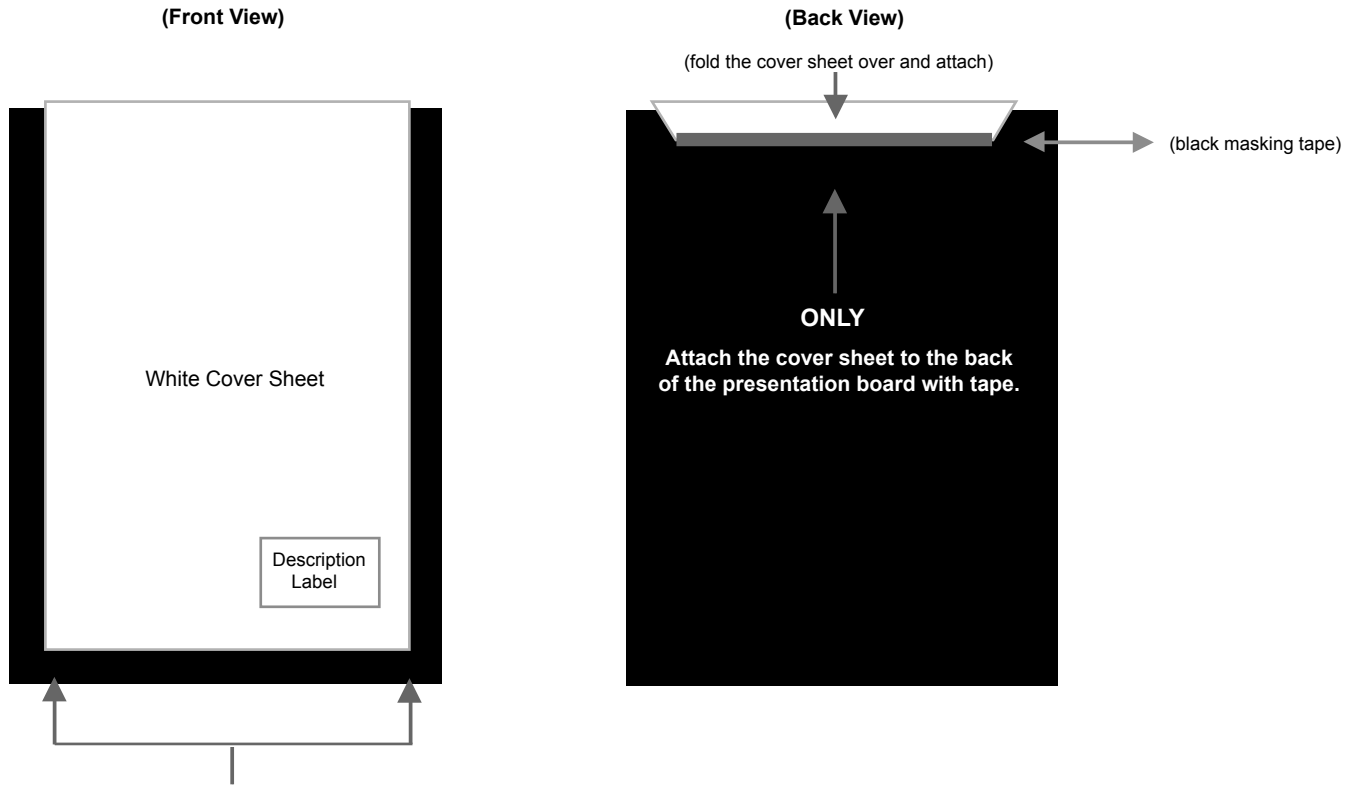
(Front View)

White Cover Sheet

Description Label

(Back View)

(fold the cover sheet over and attach)

(black masking tape)

ONLY

Attach the cover sheet to the back of the presentation board with tape.